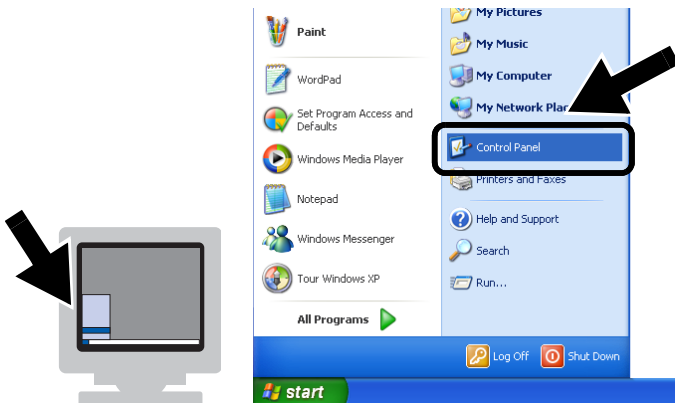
Paint

WordPad

Set Program Access and Defaults

Windows Media Player

Notepad

Windows Messenger

Tour Windows XP

All Programs

My Pictures

My Music

My Computer

My Network Plac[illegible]

Control Panel

Printers and Faxes

Help and Support

Search

Run...

Log Off

Shut Down

start